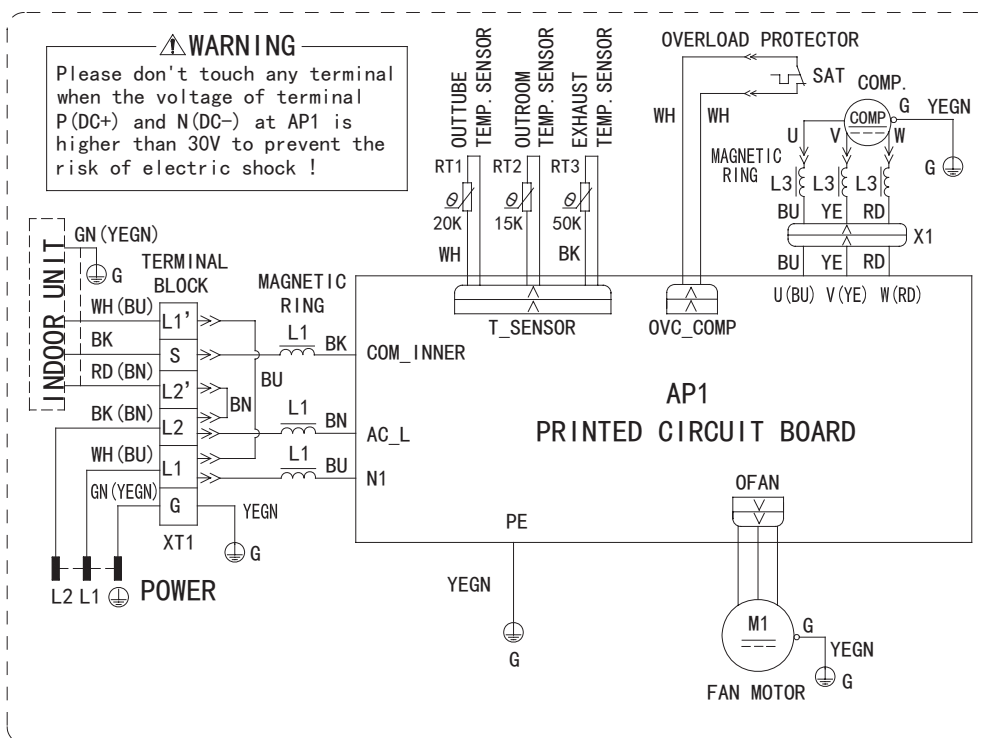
⚠WARNING

Please don't touch any terminal when the voltage of terminal P(DC+) and N(DC−) at AP1 is higher than 30V to prevent the risk of electric shock !

OUTTUBE TEMP. SENSOR
OUTROOM TEMP. SENSOR
EXHAUST TEMP. SENSOR

OVERLOAD PROTECTOR

SAT
COMP.
G
YEGN
WH
WH
COMP
U
V
W
MAGNETIC RING
L3
L3
L3
G
BU
YE
RD
X1
BU
YE
RD
U(BU)
V(YE)
W(RD)

RT1
RT2
RT3
20K
15K
50K
WH
BK
T_SENSOR
OVC_COMP

INDOOR UNIT
GN(YEGN)
G
TERMINAL BLOCK
MAGNETIC RING
WH(BU)
L1'
BK
S
RD(BN)
L2'
BK(BN)
L2
WH(BU)
L1
GN(YEGN)
G
YEGN
XT1
G
L1
BK
BU
BN
L1
BN
L1
BU
COM_INNER
AC_L
N1

AP1
PRINTED CIRCUIT BOARD

OFAN
PE
YEGN
G

L2 L1 POWER

M1
G
YEGN
G
FAN MOTOR